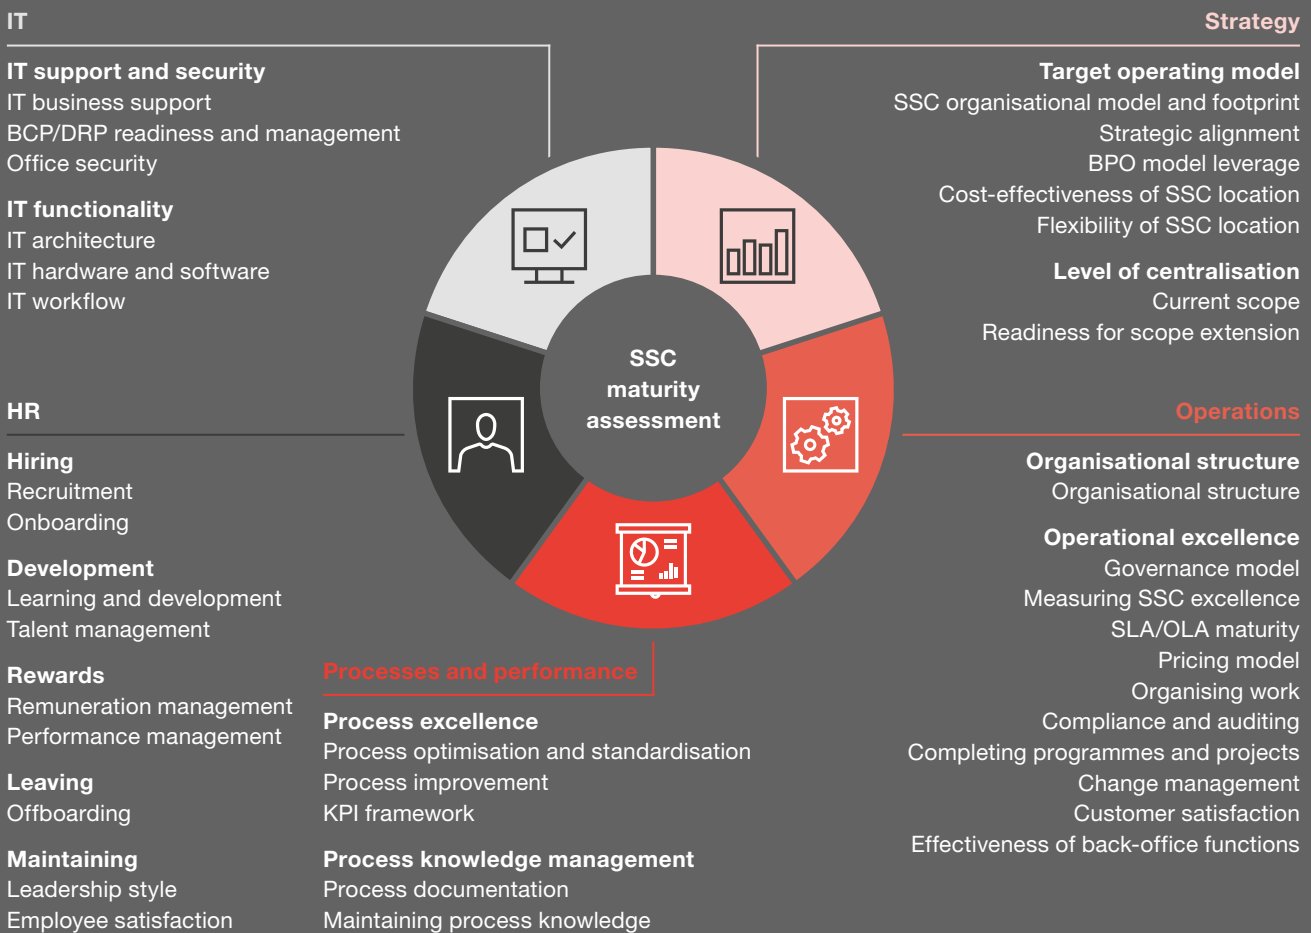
IT

IT support and security
IT business support
BCP/DRP readiness and management
Office security

IT functionality
IT architecture
IT hardware and software
IT workflow

Strategy

Target operating model
SSC organisational model and footprint
Strategic alignment
BPO model leverage
Cost-effectiveness of SSC location
Flexibility of SSC location

Level of centralisation
Current scope
Readiness for scope extension

SSC maturity assessment

HR

Hiring
Recruitment
Onboarding

Development
Learning and development
Talent management

Rewards
Remuneration management
Performance management

Leaving
Offboarding

Maintaining
Leadership style
Employee satisfaction

Operations

Organisational structure
Organisational structure

Operational excellence
Governance model
Measuring SSC excellence
SLA/OLA maturity
Pricing model
Organising work
Compliance and auditing
Completing programmes and projects
Change management
Customer satisfaction
Effectiveness of back-office functions

Processes and performance

Process excellence
Process optimisation and standardisation
Process improvement
KPI framework

Process knowledge management
Process documentation
Maintaining process knowledge